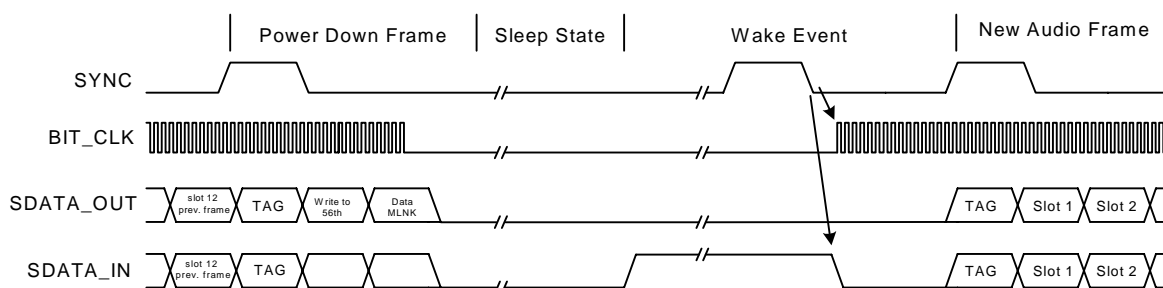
Power Down Frame

Sleep State

Wake Event

New Audio Frame

SYNC

BIT_CLK

SDATA_OUT

slot 12 prev. frame

TAG

Write to 56th

Data MLNK

TAG

Slot 1

Slot 2

SDATA_IN

slot 12 prev. frame

TAG

TAG

Slot 1

Slot 2